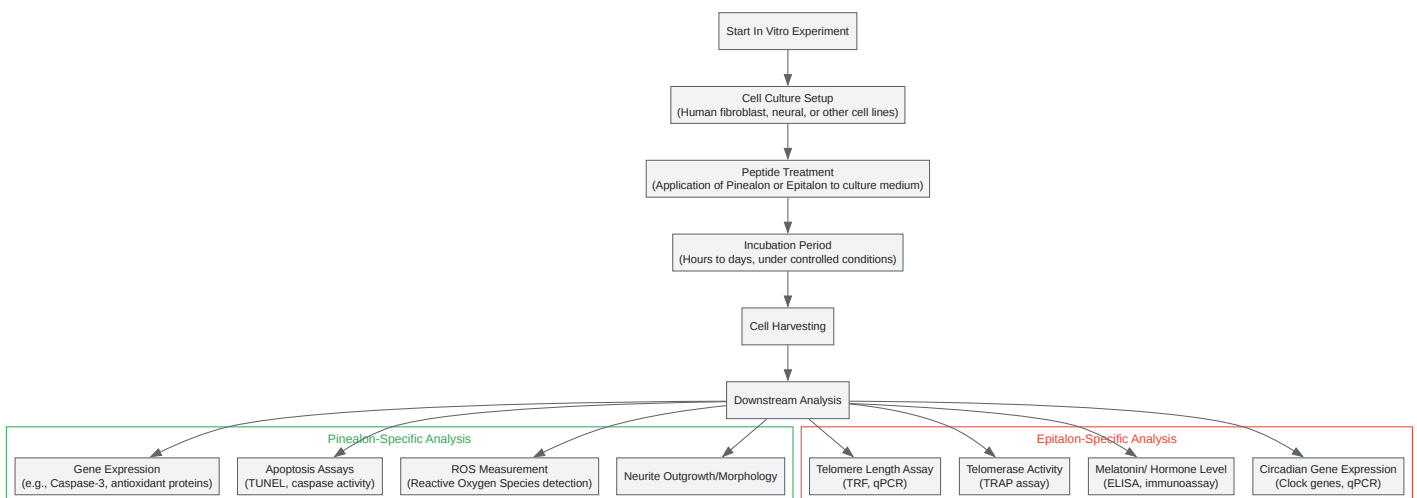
Start In Vitro Experiment

Cell Culture Setup
(Human fibroblast, neural, or other cell lines)

Peptide Treatment
(Application of Pinealon or Epitalon to culture medium)

Incubation Period
(Hours to days, under controlled conditions)

Cell Harvesting

Downstream Analysis

Pinealon-Specific Analysis

Gene Expression
(e.g., Caspase-3, antioxidant proteins)

Apoptosis Assays
(TUNEL, caspase activity)

ROS Measurement
(Reactive Oxygen Species detection)

Neurite Outgrowth/Morphology

Epitalon-Specific Analysis

Telomere Length Assay
(TRF, qPCR)

Telomerase Activity
(TRAP assay)

Melatonin/ Hormone Level
(ELISA, immunoassay)

Circadian Gene Expression
(Clock genes, qPCR)